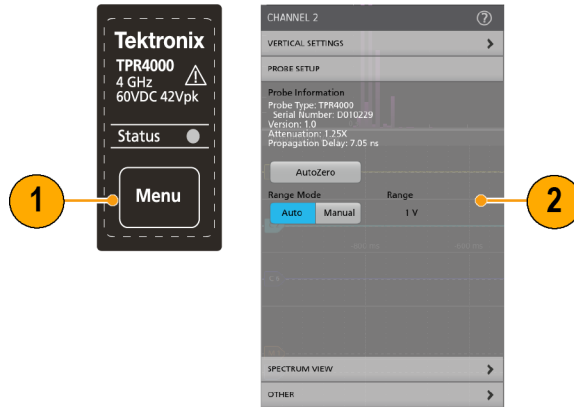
Tektronix
TPR4000
4 GHz
60VDC 42Vpk
Status
Menu
1

CHANNEL 2
VERTICAL SETTINGS
PROBE SETUP
Probe Information
Probe Type: TPR4000
Serial Number: D010229
Version: 1.0
Attenuation: 1.25X
Propagation Delay: 7.05 ns
AutoZero
Range Mode
Auto
Manual
Range
1 V
SPECTRUM VIEW
OTHER
2